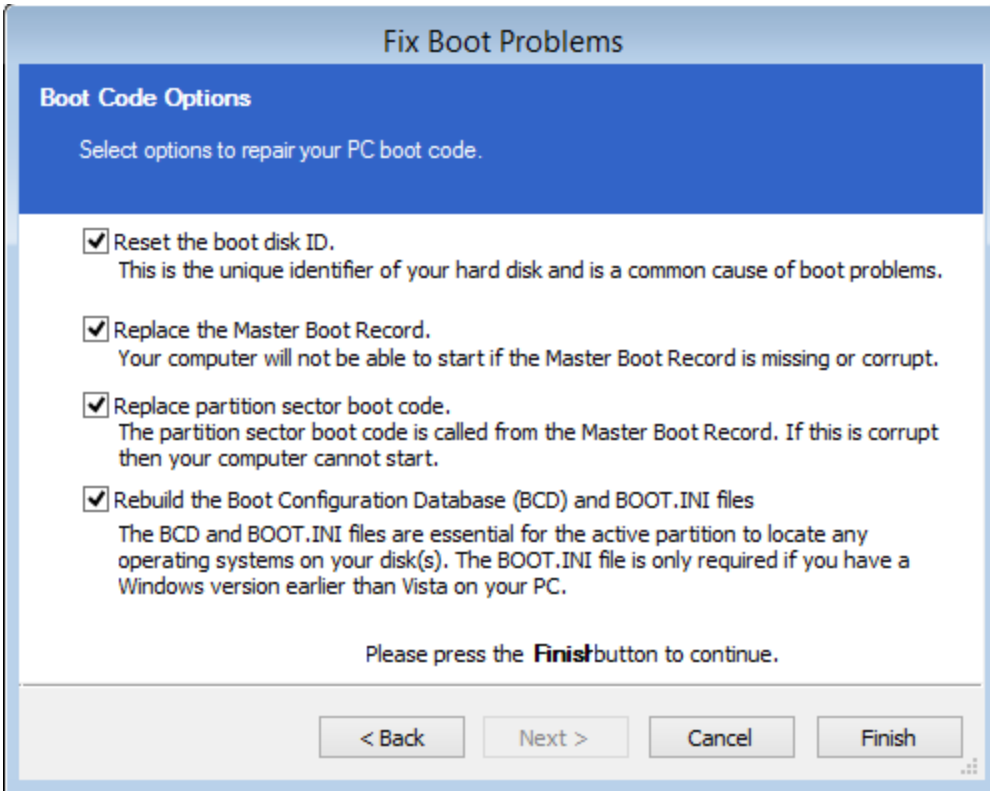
Fix Boot Problems

Boot Code Options

Select options to repair your PC boot code.

Reset the boot disk ID.
This is the unique identifier of your hard disk and is a common cause of boot problems.

Replace the Master Boot Record.
Your computer will not be able to start if the Master Boot Record is missing or corrupt.

Replace partition sector boot code.
The partition sector boot code is called from the Master Boot Record. If this is corrupt then your computer cannot start.

Rebuild the Boot Configuration Database (BCD) and BOOT.INI files
The BCD and BOOT.INI files are essential for the active partition to locate any operating systems on your disk(s). The BOOT.INI file is only required if you have a Windows version earlier than Vista on your PC.

Please press the Finishbutton to continue.

< Back
Next >
Cancel
Finish